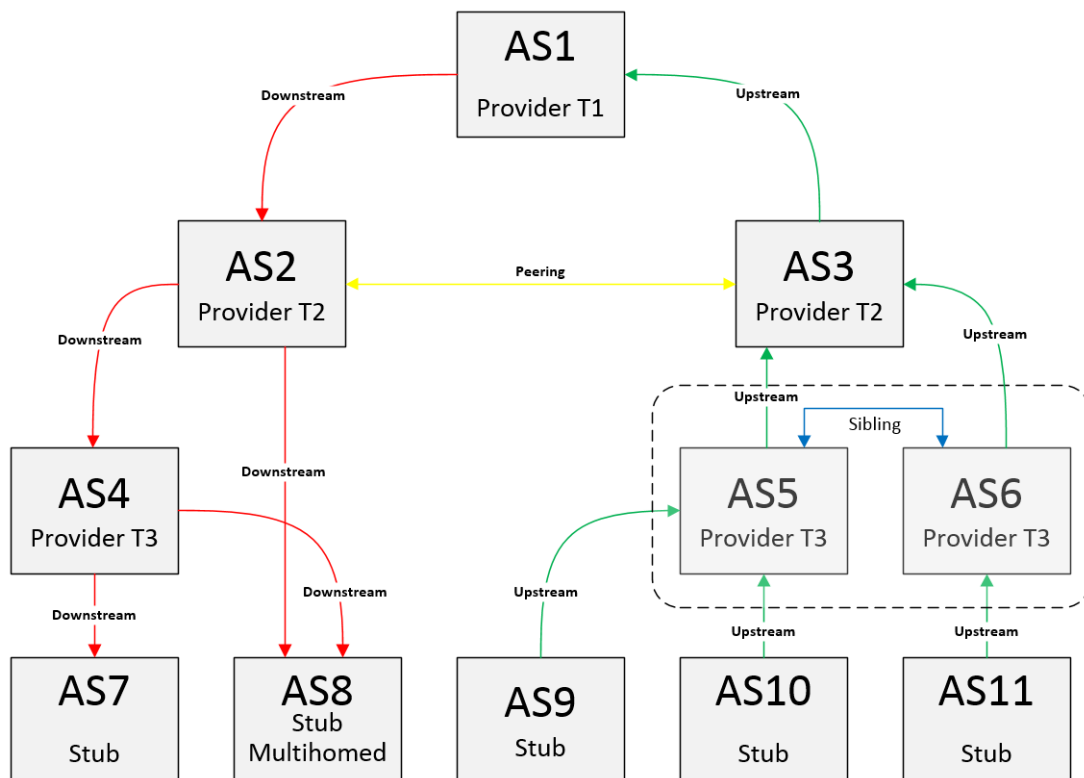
AS1
Provider T1

Downstream

Upstream

AS2
Provider T2

Peering

AS3
Provider T2

Downstream

Upstream

Upstream

Sibling

AS4
Provider T3

Downstream

AS5
Provider T3

AS6
Provider T3

Downstream

Downstream

Upstream

Upstream

Upstream

AS7
Stub

AS8
Stub
Multihomed

AS9
Stub

AS10
Stub

AS11
Stub